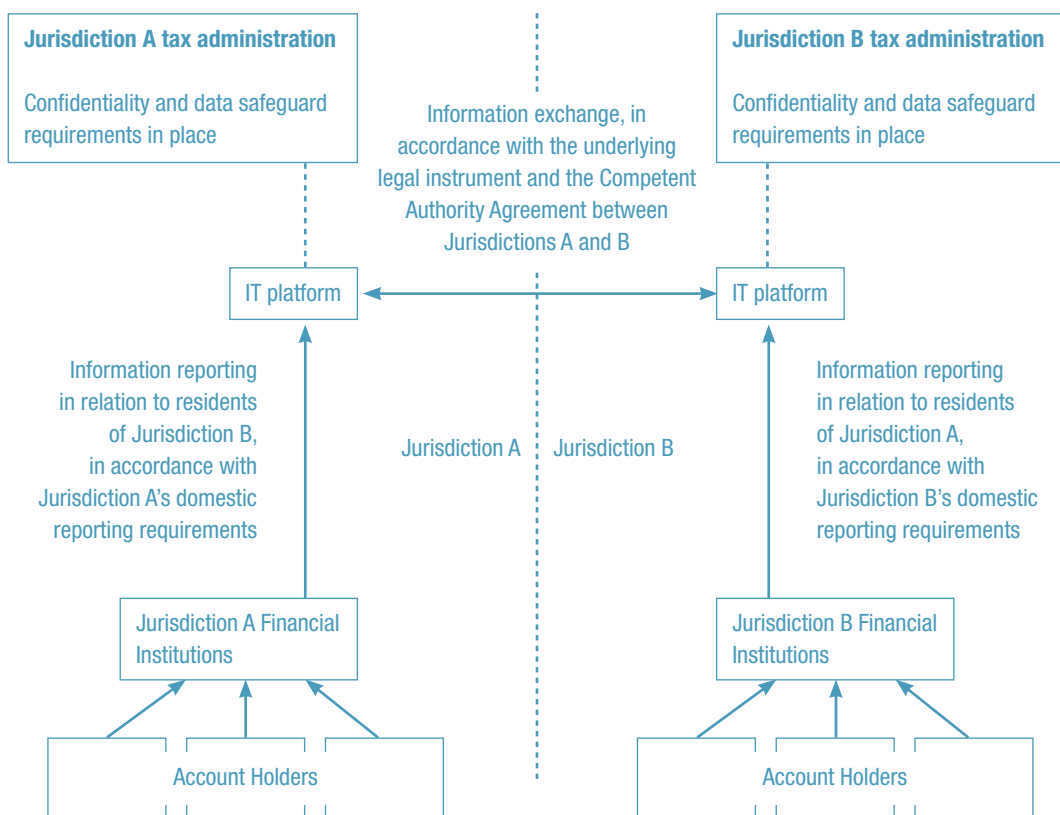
Jurisdiction A tax administration

Confidentiality and data safeguard requirements in place

Information exchange, in accordance with the underlying legal instrument and the Competent Authority Agreement between Jurisdictions A and B

Jurisdiction B tax administration

Confidentiality and data safeguard requirements in place

IT platform

IT platform

Information reporting in relation to residents of Jurisdiction B, in accordance with Jurisdiction A's domestic reporting requirements

Jurisdiction A

Jurisdiction B

Information reporting in relation to residents of Jurisdiction A, in accordance with Jurisdiction B's domestic reporting requirements

Jurisdiction A Financial Institutions

Jurisdiction B Financial Institutions

Account Holders

Account Holders